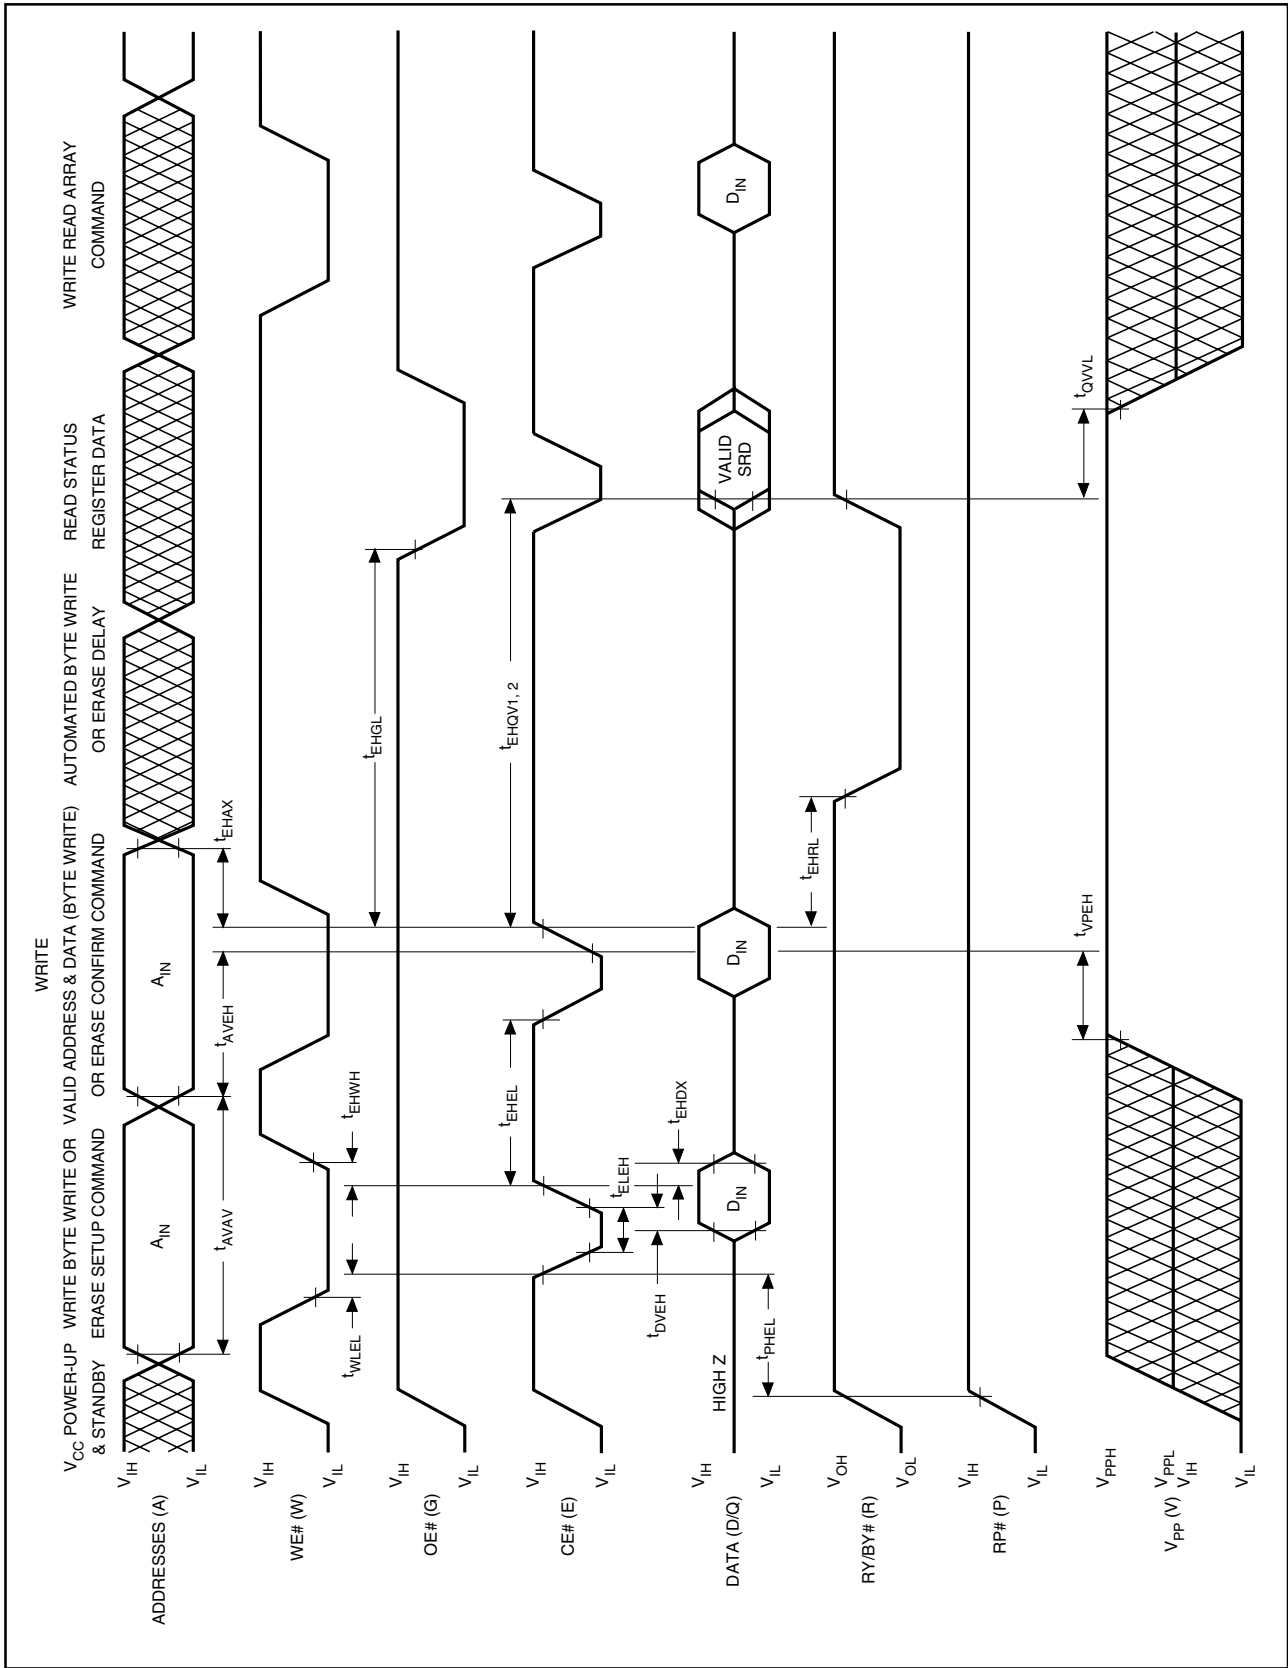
$V_{CC}$ POWER-UP & STANDBY

WRITE BYTE WRITE OR ERASE SETUP COMMAND

WRITE VALID ADDRESS & DATA (BYTE WRITE) OR ERASE CONFIRM COMMAND

AUTOMATED BYTE WRITE OR ERASE DELAY

READ STATUS REGISTER DATA

WRITE READ ARRAY COMMAND

ADDRESSES (A)
$V_{IH}$
$V_{IL}$

$A_{IN}$

$A_{IN}$

$t_{AVAV}$

$t_{AVEH}$

$t_{EHAX}$

WE# (W)
$V_{IH}$
$V_{IL}$

$t_{WLEL}$

$t_{EHWH}$

OE# (G)
$V_{IH}$
$V_{IL}$

$t_{EHGL}$

CE# (E)
$V_{IH}$
$V_{IL}$

$t_{EHEL}$

$t_{ELEH}$

$t_{EHQV1, 2}$

DATA (D/Q)
$V_{IH}$
$V_{IL}$

HIGH Z

$D_{IN}$

$t_{DVEH}$

$t_{EHDX}$

$D_{IN}$

VALID SRD

$D_{IN}$

$t_{PHEL}$

RY/BY# (R)
$V_{OH}$
$V_{OL}$

$t_{EHRL}$

RP# (P)
$V_{IH}$
$V_{IL}$

$V_{PP}$ (V)
$V_{PPH}$
$V_{PPL}$
$V_{IH}$
$V_{IL}$

$t_{VPEH}$

$t_{QVVL}$